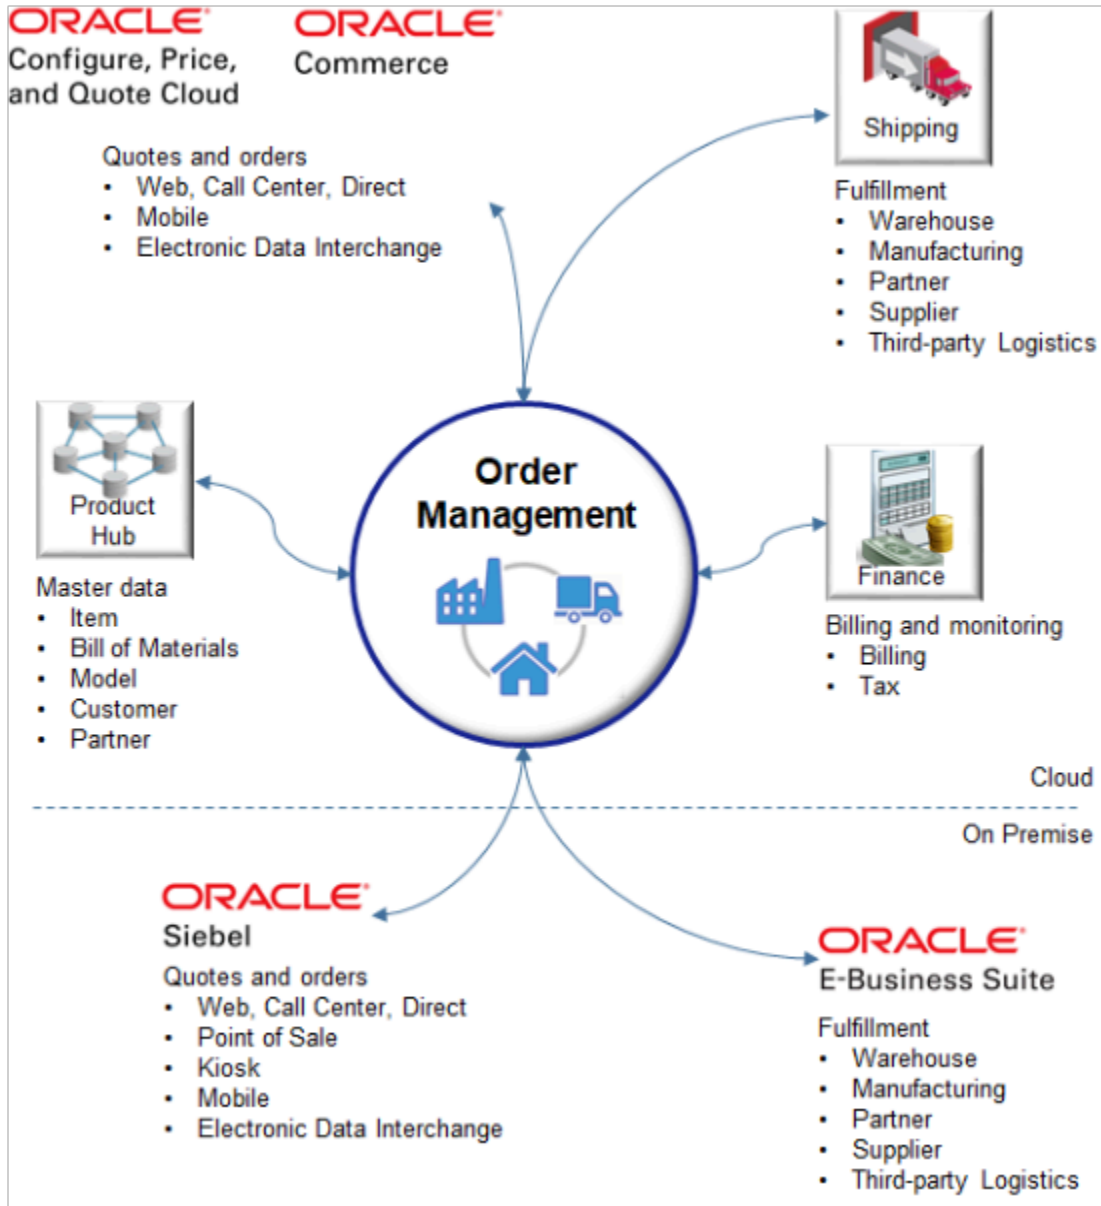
ORACLE
Configure, Price, and Quote Cloud

ORACLE
Commerce

Quotes and orders
- Web, Call Center, Direct
- Mobile
- Electronic Data Interchange

Shipping

Fulfillment
- Warehouse
- Manufacturing
- Partner
- Supplier
- Third-party Logistics

Product Hub

Master data
- Item
- Bill of Materials
- Model
- Customer
- Partner

Order Management

Finance

Billing and monitoring
- Billing
- Tax

Cloud

On Premise

ORACLE
Siebel

Quotes and orders
- Web, Call Center, Direct
- Point of Sale
- Kiosk
- Mobile
- Electronic Data Interchange

ORACLE
E-Business Suite

Fulfillment
- Warehouse
- Manufacturing
- Partner
- Supplier
- Third-party Logistics